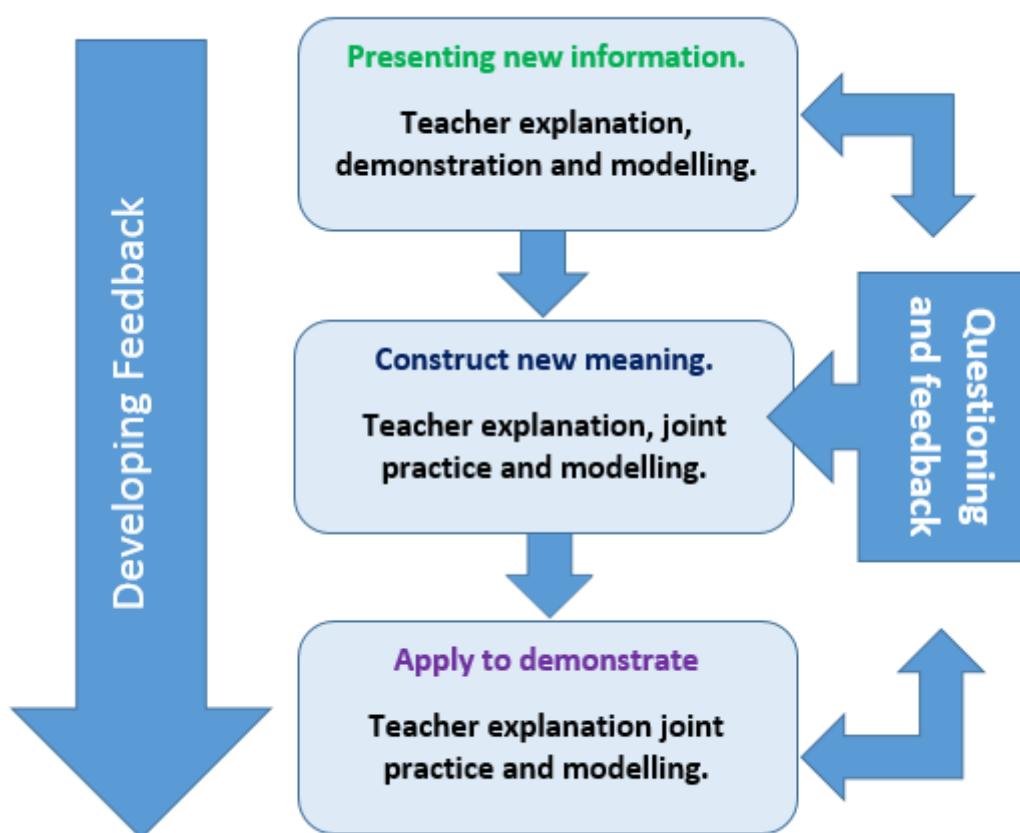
Developing Feedback

Presenting new information.

Teacher explanation, demonstration and modelling.

Construct new meaning.

Teacher explanation, joint practice and modelling.

Apply to demonstrate

Teacher explanation joint practice and modelling.

Questioning and feedback